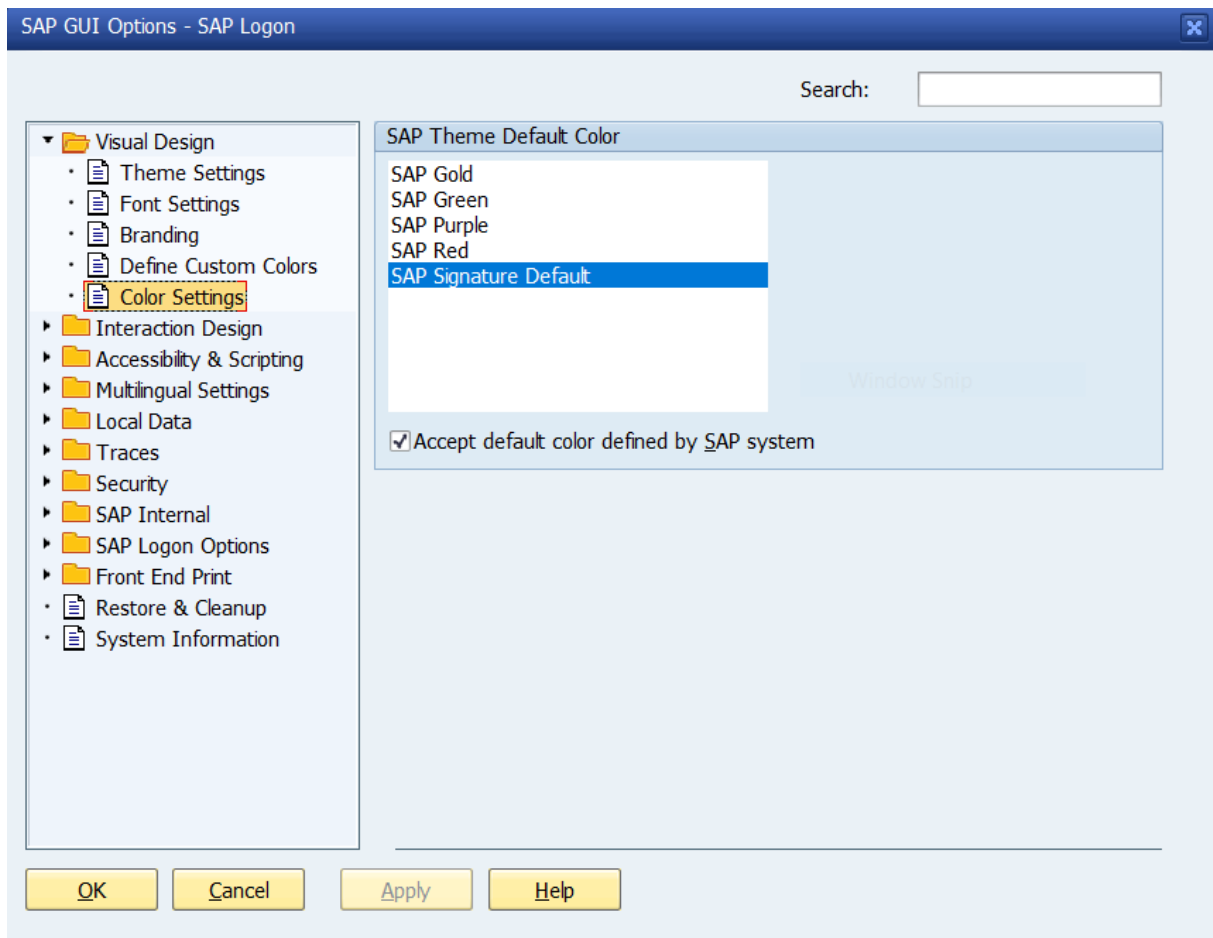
SAP GUI Options - SAP Logon

Search:

Visual Design
Theme Settings
Font Settings
Branding
Define Custom Colors
Color Settings
Interaction Design
Accessibility & Scripting
Multilingual Settings
Local Data
Traces
Security
SAP Internal
SAP Logon Options
Front End Print
Restore & Cleanup
System Information

SAP Theme Default Color

SAP Gold
SAP Green
SAP Purple
SAP Red
SAP Signature Default

Window Snip

Accept default color defined by SAP system

OK
Cancel
Apply
Help